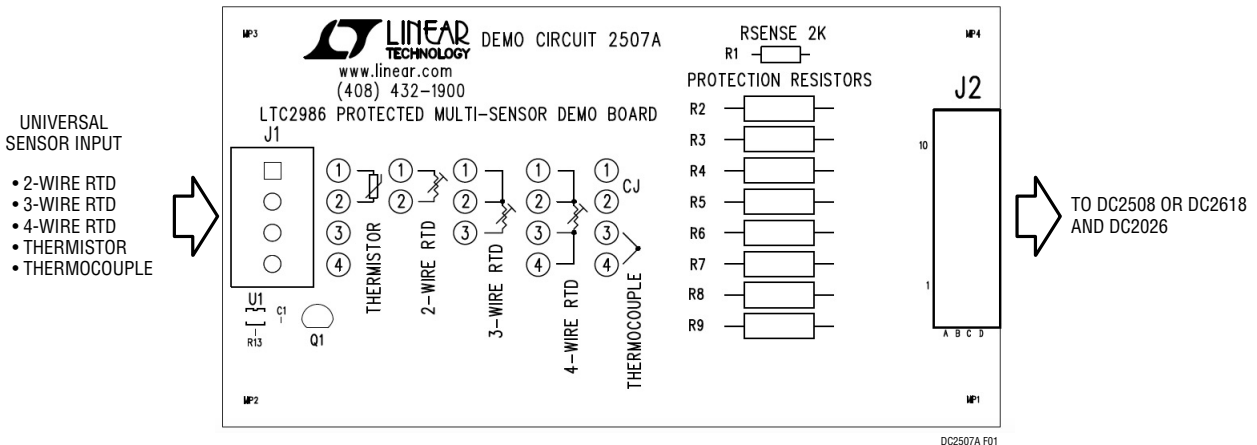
UNIVERSAL SENSOR INPUT

• 2-WIRE RTD
• 3-WIRE RTD
• 4-WIRE RTD
• THERMISTOR
• THERMOCOUPLE

MP3

LINEAR TECHNOLOGY DEMO CIRCUIT 2507A

www.linear.com
(408) 432-1900

LTC2986 PROTECTED MULTI-SENSOR DEMO BOARD

J1

1 2 THERMISTOR

1 2 2-WIRE RTD

1 2 3 3-WIRE RTD

1 2 3 4 4-WIRE RTD

1 2 CJ 3 4 THERMOCOUPLE

U1
C1
R13
Q1

MP2

RSENSE 2K
R1

PROTECTION RESISTORS

R2
R3
R4
R5
R6
R7
R8
R9

MP4

J2

10

1

A B C D

MP1

TO DC2508 OR DC2618 AND DC2026

DC2507A F01